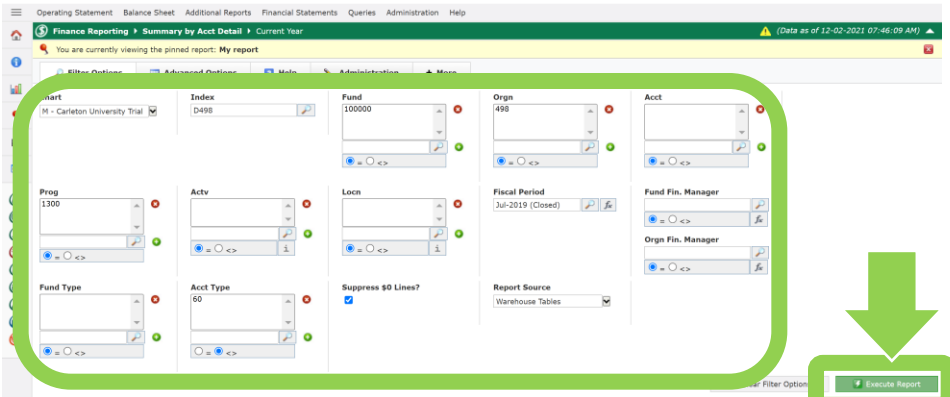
Operating Statement Balance Sheet Additional Reports Financial Statements Queries Administration Help

Finance Reporting ▸ Summary by Acct Detail ▸ Current Year

(Data as of 12-02-2021 07:46:09 AM)

You are currently viewing the pinned report: My report

Filter Options Advanced Options Help Administration More

Chart
M - Carleton University Trial

Index
D498

Fund
100000

Orgn
498

Acct

= <>

Prog
1300

Actv

Locn

Fiscal Period
Jul-2019 (Closed)

Fund Fin. Manager

Orgn Fin. Manager

Fund Type

Acct Type
60

Suppress $0 Lines?

Report Source
Warehouse Tables

Filter Options

Execute Report